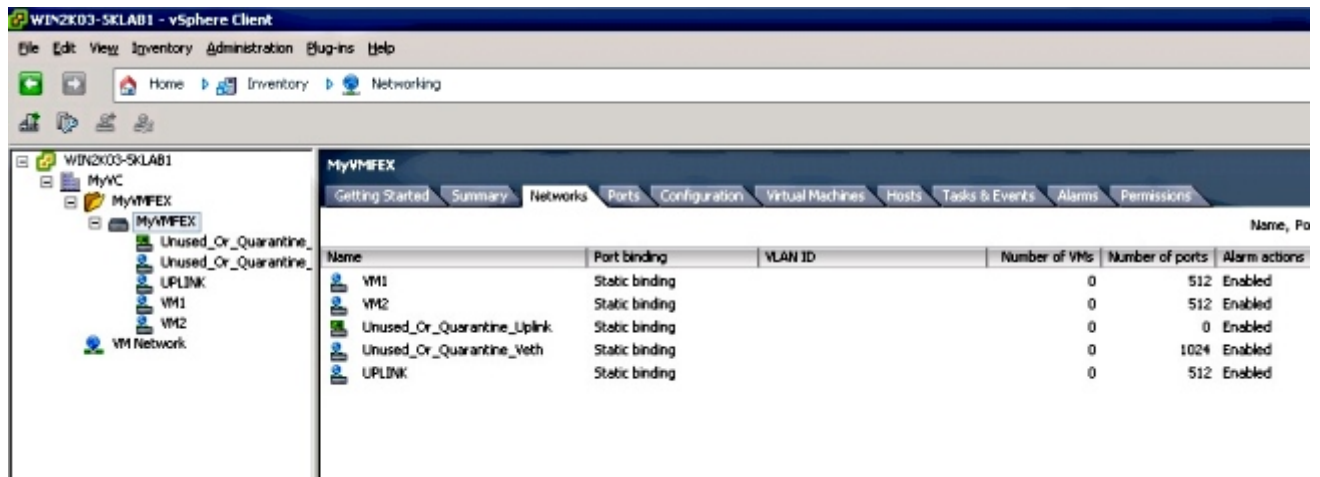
WIN2K03-SKLAB1 - vSphere Client

File Edit View Inventory Administration Plug-ins Help

Home Inventory Networking

WIN2K03-SKLAB1
MyVC
MyVMFEX
MyVMFEX
Unused_Or_Quarantine_
Unused_Or_Quarantine_
UPLINK
VM1
VM2
VM Network

MyVMFEX

Getting Started Summary Networks Ports Configuration Virtual Machines Hosts Tasks & Events Alarms Permissions

Name, Po

| Name | Port binding | VLAN ID | Number of VMs | Number of ports | Alarm actions |
|---|---|---|---|---|---|
| VM1 | Static binding | | 0 | 512 | Enabled |
| VM2 | Static binding | | 0 | 512 | Enabled |
| Unused_Or_Quarantine_Uplink | Static binding | | 0 | 0 | Enabled |
| Unused_Or_Quarantine_Veth | Static binding | | 0 | 1024 | Enabled |
| UPLINK | Static binding | | 0 | 512 | Enabled |